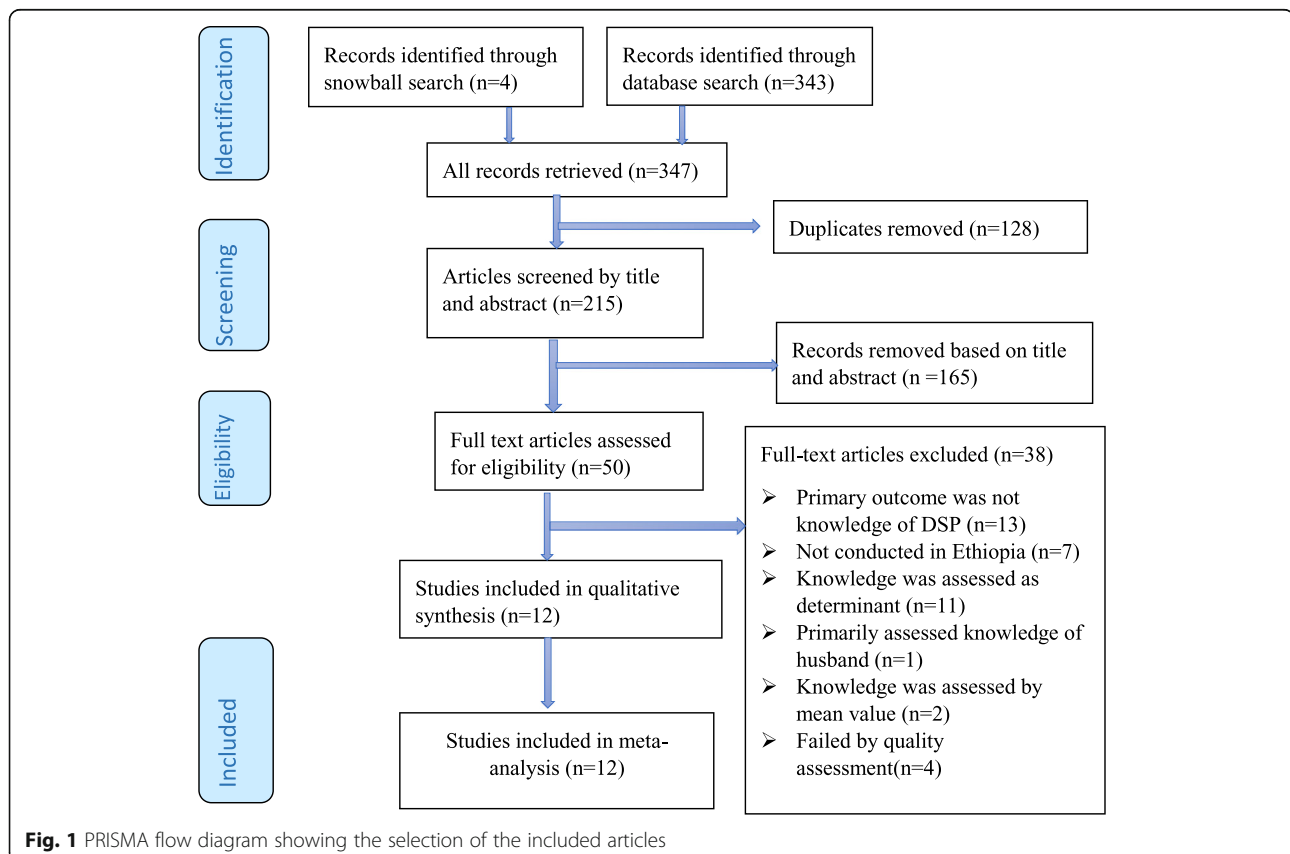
Identification

Records identified through snowball search (n=4)

Records identified through database search (n=343)

All records retrieved (n=347)

Duplicates removed (n=128)

Screening

Articles screened by title and abstract (n=215)

Records removed based on title and abstract (n =165)

Eligibility

Full text articles assessed for eligibility (n=50)

Full-text articles excluded (n=38)

➢ Primary outcome was not knowledge of DSP (n=13)
➢ Not conducted in Ethiopia (n=7)
➢ Knowledge was assessed as determinant (n=11)
➢ Primarily assessed knowledge of husband (n=1)
➢ Knowledge was assessed by mean value (n=2)
➢ Failed by quality assessment(n=4)

Studies included in qualitative synthesis (n=12)

Included

Studies included in meta-analysis (n=12)

**Fig. 1** PRISMA flow diagram showing the selection of the included articles